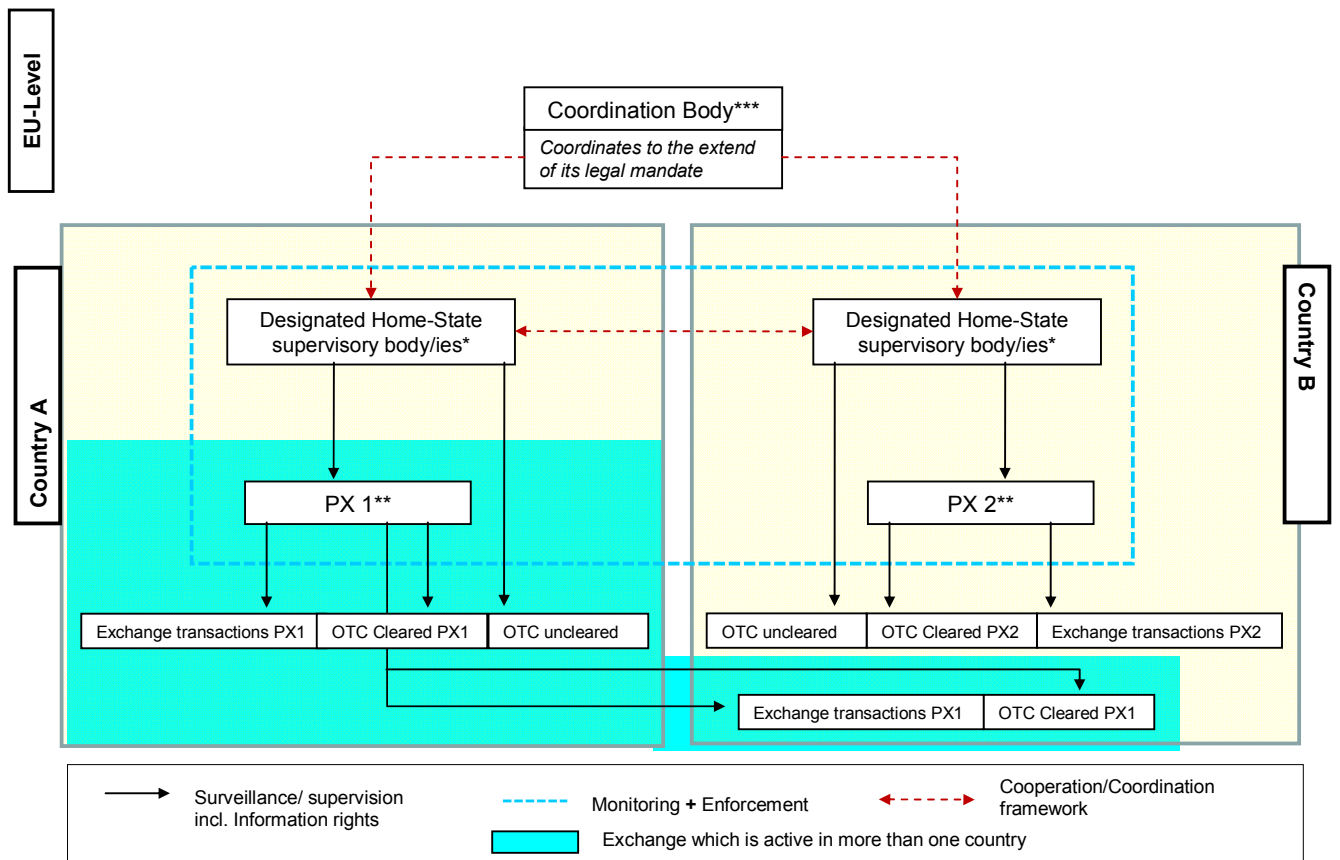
EU-Level

Coordination Body***
Coordinates to the extend of its legal mandate

Country A

Country B

Designated Home-State supervisory body/ies*

Designated Home-State supervisory body/ies*

PX 1**

PX 2**

| Exchange transactions PX1 | OTC Cleared PX1 | OTC uncleared |
|---|---|---|

| OTC uncleared | OTC Cleared PX2 | Exchange transactions PX2 |
|---|---|---|

| Exchange transactions PX1 | OTC Cleared PX1 |
|---|---|

Surveillance/ supervision incl. Information rights

Monitoring + Enforcement

Cooperation/Coordination framework

Exchange which is active in more than one country